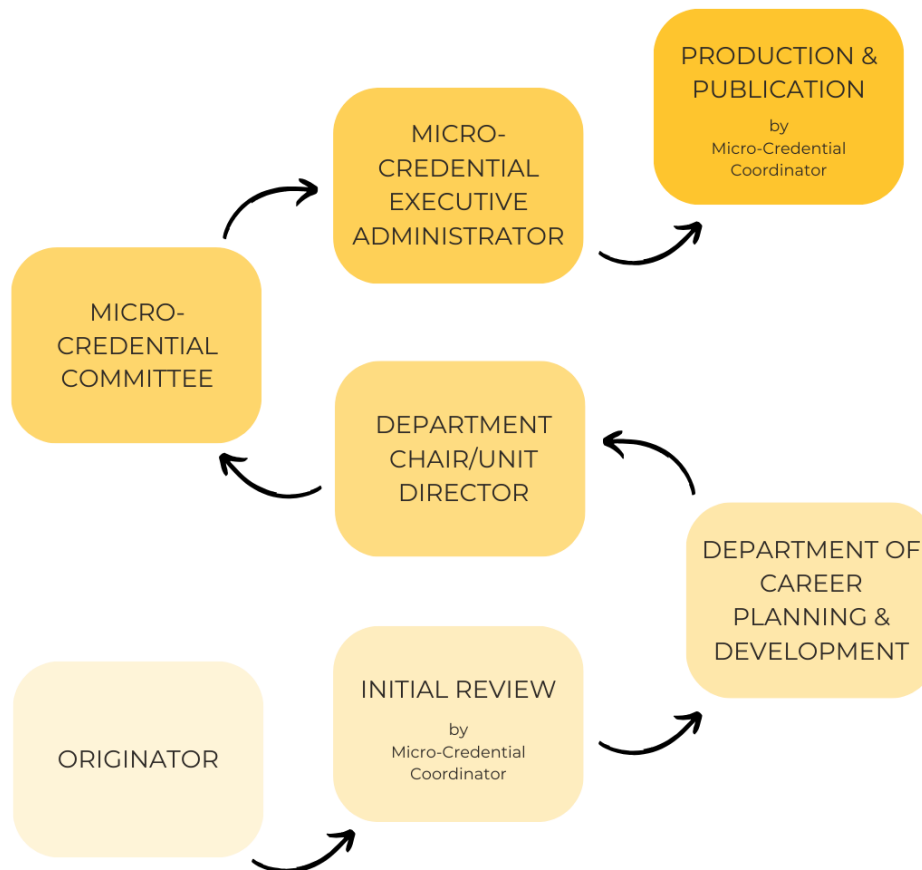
ORIGINATOR

INITIAL REVIEW

by
Micro-Credential
Coordinator

DEPARTMENT OF CAREER PLANNING & DEVELOPMENT

DEPARTMENT CHAIR/UNIT DIRECTOR

MICRO-CREDENTIAL COMMITTEE

MICRO-CREDENTIAL EXECUTIVE ADMINISTRATOR

PRODUCTION & PUBLICATION

by
Micro-Credential
Coordinator